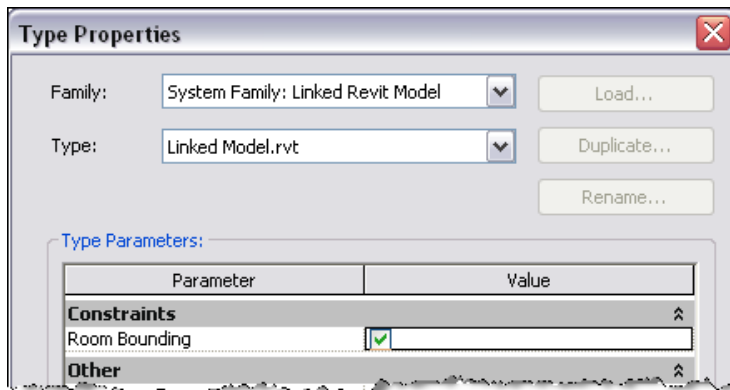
Type Properties

Family: System Family: Linked Revit Model

Load...

Type: Linked Model.rvt

Duplicate...

Rename...

Type Parameters:

| Parameter | Value |
|---|---|
| **Constraints** | |
| Room Bounding | ✔ |
| **Other** | |